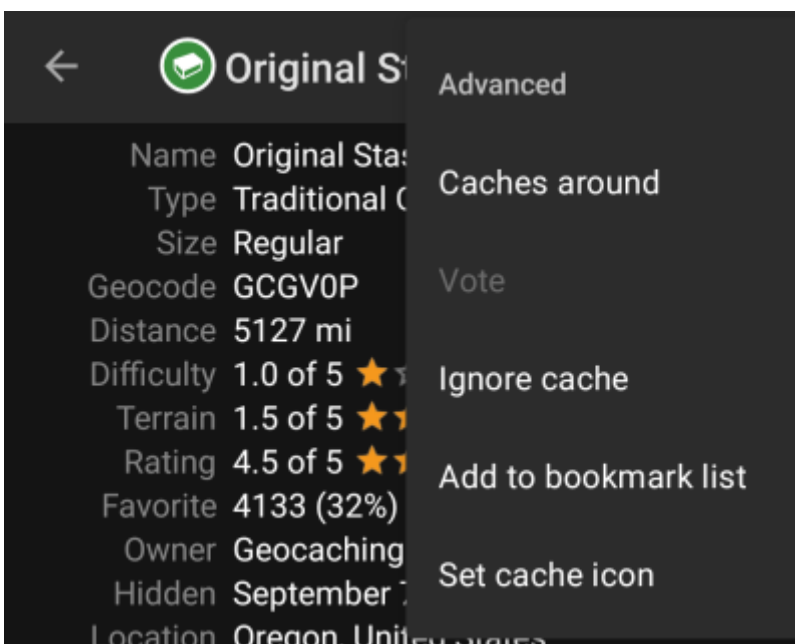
Original St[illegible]

Name Original Stas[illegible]
Type Traditional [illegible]
Size Regular
Geocode GCGV0P
Distance 5127 mi
Difficulty 1.0 of 5
Terrain 1.5 of 5
Rating 4.5 of 5
Favorite 4133 (32%)
Owner Geocaching
Hidden September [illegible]
Location Oregon, Uni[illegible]

Advanced

Caches around

Vote

Ignore cache

Add to bookmark list

Set cache icon